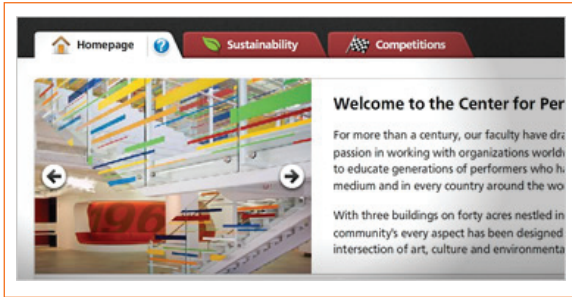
Homepage

Sustainability

Competitions

Welcome to the Center for Per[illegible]

For more than a century, our faculty have dra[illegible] passion in working with organizations world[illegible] to educate generations of performers who h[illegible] medium and in every country around the w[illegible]

With three buildings on forty acres nestled in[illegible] community's every aspect has been designed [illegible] intersection of art, culture and environmenta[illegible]